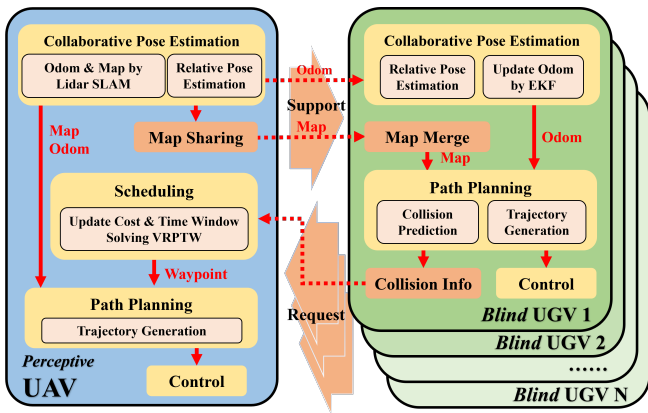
Collaborative Pose Estimation

Odom & Map by Lidar SLAM

Relative Pose Estimation

Map Odom

Map Sharing

Scheduling

Update Cost & Time Window Solving VRPTW

Waypoint

Path Planning

Trajectory Generation

Perceptive UAV

Control

Odom

Support

Map

Request

Collaborative Pose Estimation

Relative Pose Estimation

Update Odom by EKF

Odom

Map Merge

Map

Path Planning

Collision Prediction

Trajectory Generation

Collision Info

Control

Blind UGV 1

Blind UGV 2

......

Blind UGV N